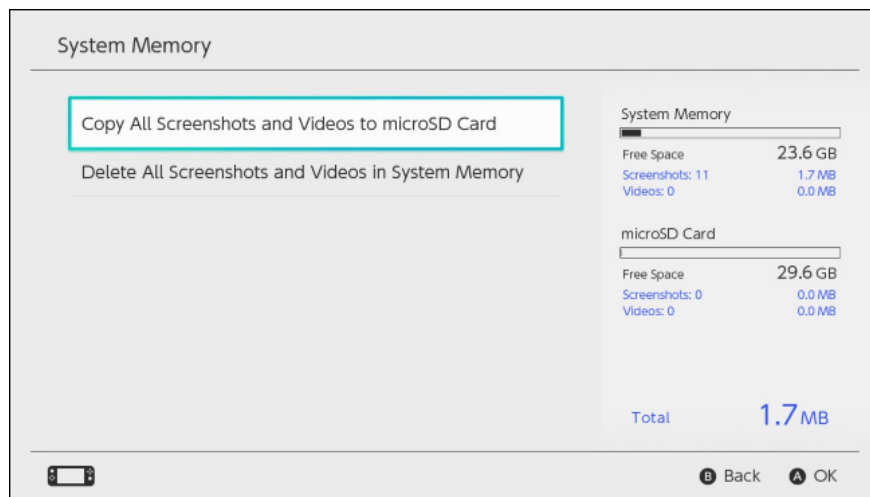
System Memory

Copy All Screenshots and Videos to microSD Card

Delete All Screenshots and Videos in System Memory

System Memory

Free Space 23.6 GB

Screenshots: 11 1.7 MB

Videos: 0 0.0 MB

microSD Card

Free Space 29.6 GB

Screenshots: 0 0.0 MB

Videos: 0 0.0 MB

Total 1.7 MB

B Back A OK